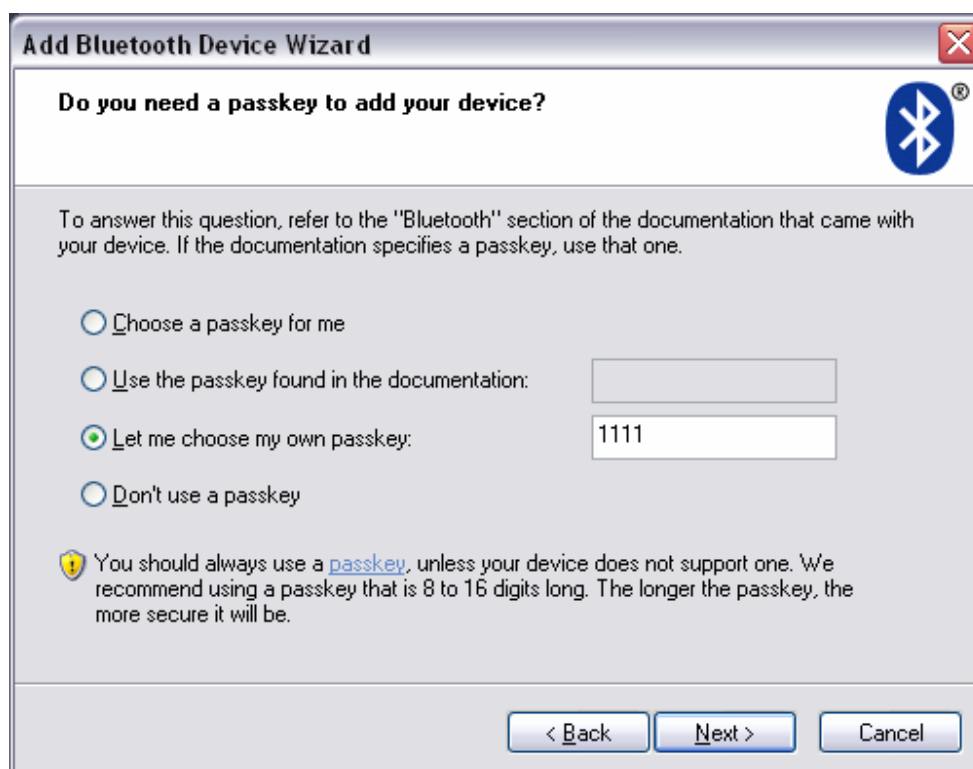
Add Bluetooth Device Wizard

Do you need a passkey to add your device?

®

To answer this question, refer to the "Bluetooth" section of the documentation that came with your device. If the documentation specifies a passkey, use that one.

Choose a passkey for me

Use the passkey found in the documentation:

Let me choose my own passkey: 1111

Don't use a passkey

You should always use a passkey, unless your device does not support one. We recommend using a passkey that is 8 to 16 digits long. The longer the passkey, the more secure it will be.

< Back Next > Cancel